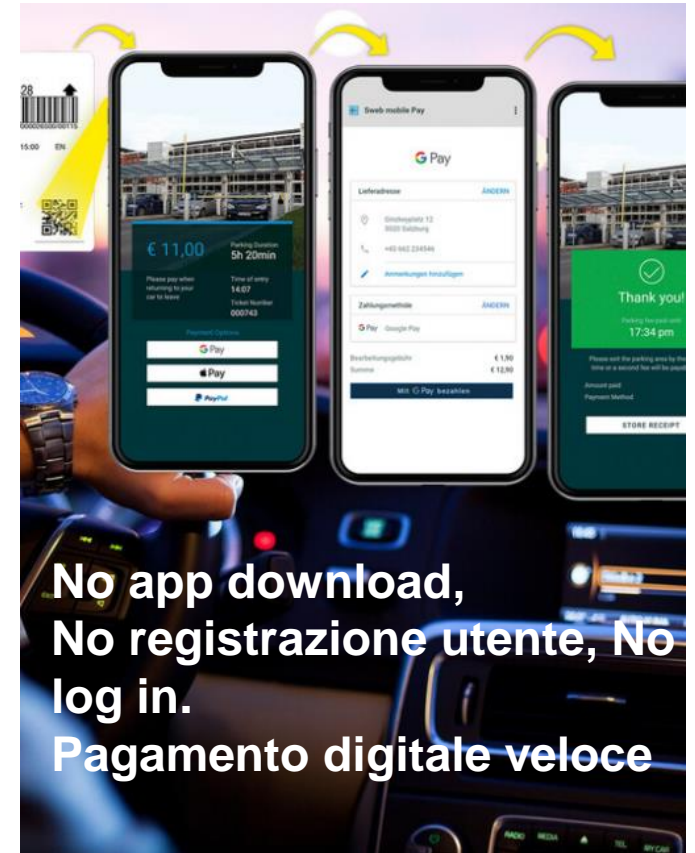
28

15:00 EN

€ 11,00

Parking Duration
5h 20min

Please pay when returning to your car to leave

Time of entry
14:07

Ticket Number
000743

Payment Options

G Pay

Pay

PayPal

Sweb mobile Pay

G Pay

Lieferadresse

ÄNDERN

Strubergasse 12
5020 Salzburg

+43 662 234546

Anmerkungen hinzufügen

Zahlungsmethode

ÄNDERN

G Pay Google Pay

Bearbeitungsgebühr
€ 1,90

Summe
€ 12,90

Mit G Pay bezahlen

Thank you!

Parking fee paid until
17:34 pm

Please exit the parking area by the time or a second fee will be payab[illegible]

Amount paid

Payment Method

STORE RECEIPT

No app download,
No registrazione utente, No log in.
Pagamento digitale veloce